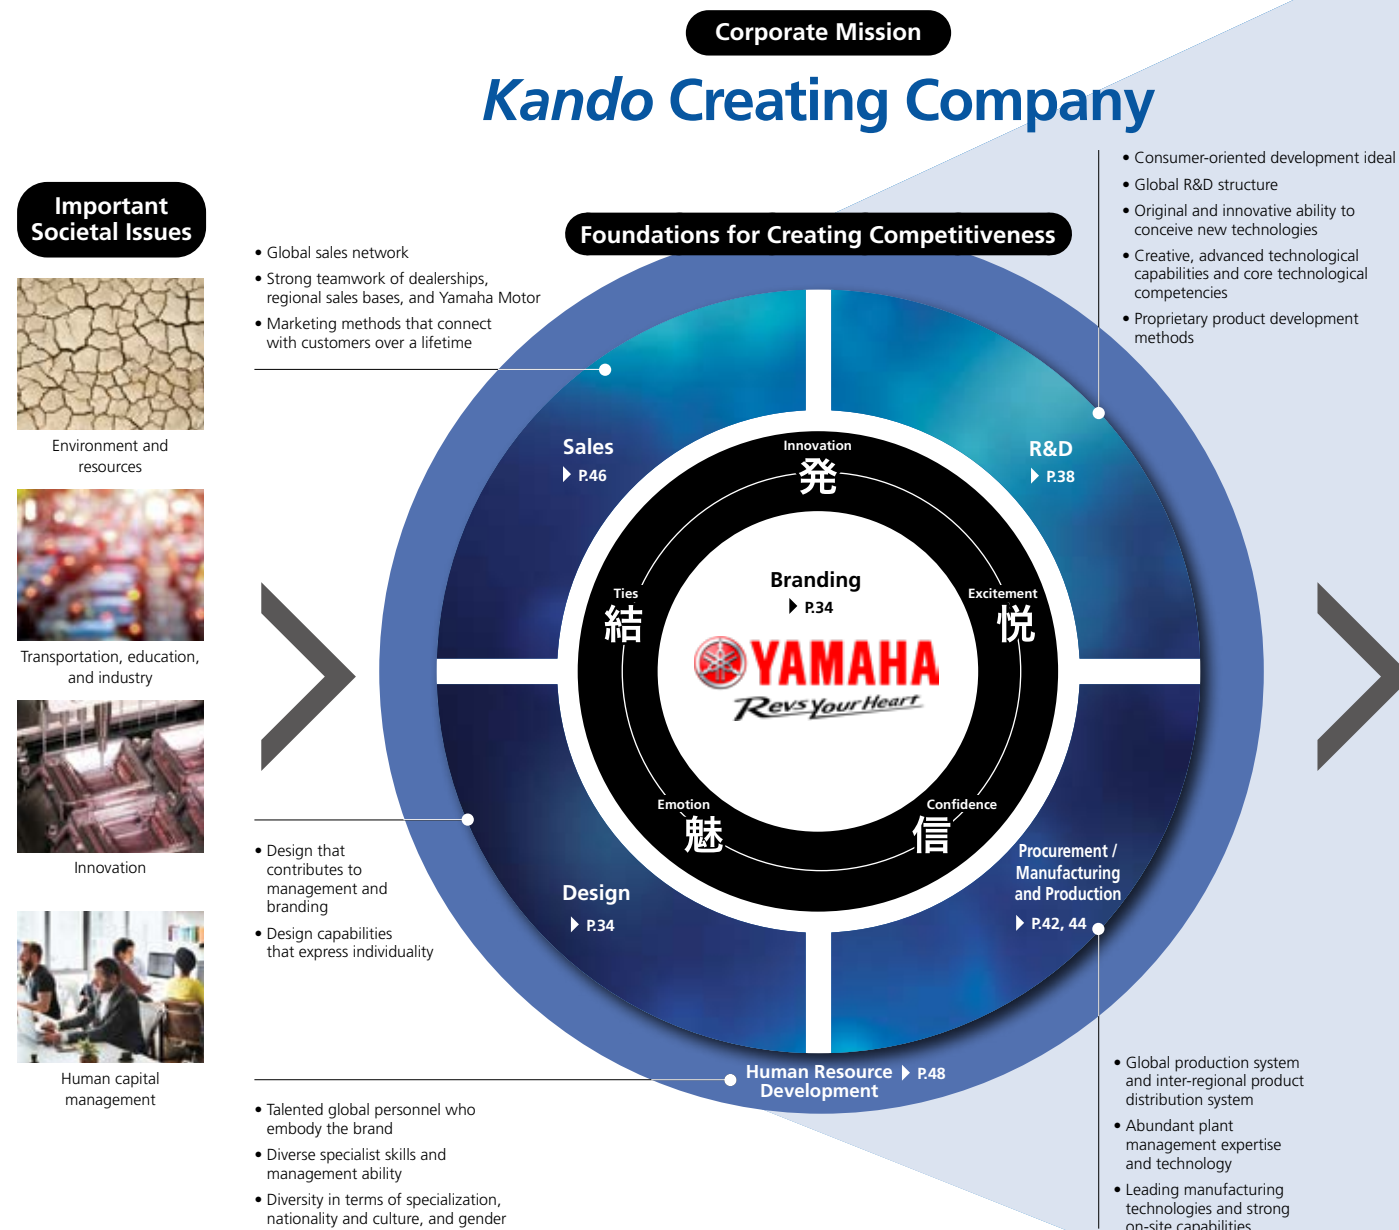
Corporate Mission

Kando Creating Company

Important Societal Issues

Environment and resources

Transportation, education, and industry

Innovation

Human capital management

• Global sales network
• Strong teamwork of dealerships, regional sales bases, and Yamaha Motor
• Marketing methods that connect with customers over a lifetime

Foundations for Creating Competitiveness

• Consumer-oriented development ideal
• Global R&D structure
• Original and innovative ability to conceive new technologies
• Creative, advanced technological capabilities and core technological competencies
• Proprietary product development methods

Sales
P.46

R&D
P.38

Innovation
発

Ties
結

Excitement
悦

Branding
P.34

YAMAHA
Revs Your Heart

Emotion
魅

Confidence
信

Design
P.34

Procurement / Manufacturing and Production
P.42, 44

Human Resource Development
P.48

• Design that contributes to management and branding
• Design capabilities that express individuality

• Talented global personnel who embody the brand
• Diverse specialist skills and management ability
• Diversity in terms of specialization, nationality and culture, and gender

• Global production system and inter-regional product distribution system
• Abundant plant management expertise and technology
• Leading manufacturing technologies and strong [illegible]